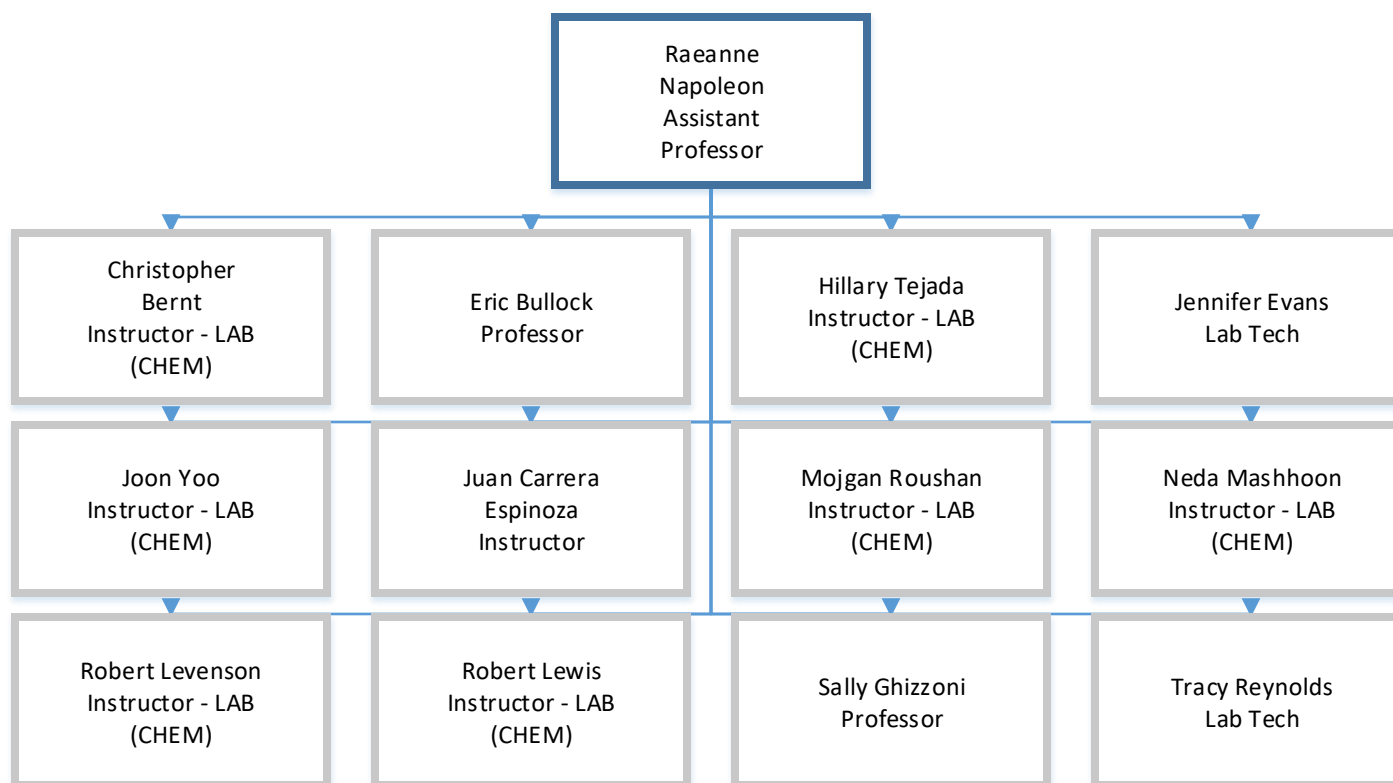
Raeanne Napoleon
Assistant Professor

Christopher Bernt
Instructor - LAB (CHEM)

Eric Bullock
Professor

Hillary Tejada
Instructor - LAB (CHEM)

Jennifer Evans
Lab Tech

Joon Yoo
Instructor - LAB (CHEM)

Juan Carrera Espinoza
Instructor

Mojgan Roushan
Instructor - LAB (CHEM)

Neda Mashhoon
Instructor - LAB (CHEM)

Robert Levenson
Instructor - LAB (CHEM)

Robert Lewis
Instructor - LAB (CHEM)

Sally Ghizzoni
Professor

Tracy Reynolds
Lab Tech